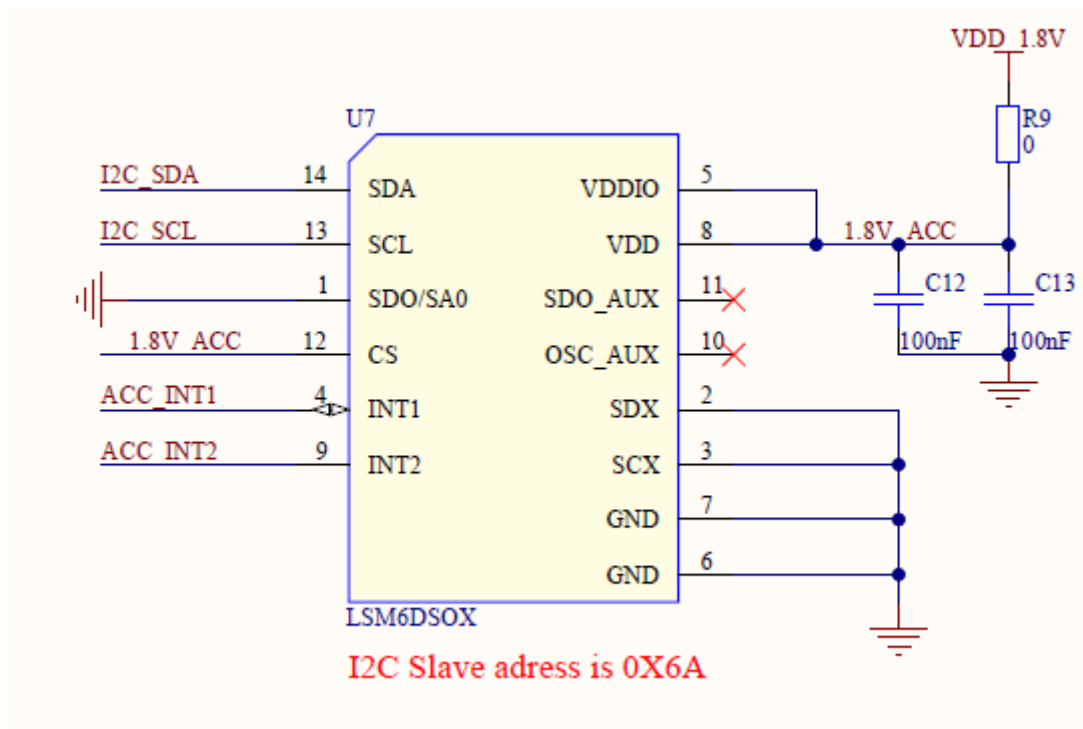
VDD_1.8V

R9
0

U7

I2C_SDA 14 SDA
I2C_SCL 13 SCL
1 SDO/SA0
1.8V_ACC 12 CS
ACC_INT1 4 INT1
ACC_INT2 9 INT2

VDDIO 5
VDD 8
SDO_AUX 11
OSC_AUX 10
SDX 2
SCX 3
GND 7
GND 6

1.8V_ACC
C12
100nF
C13
100nF

LSM6DSOX

I2C Slave adress is 0X6A